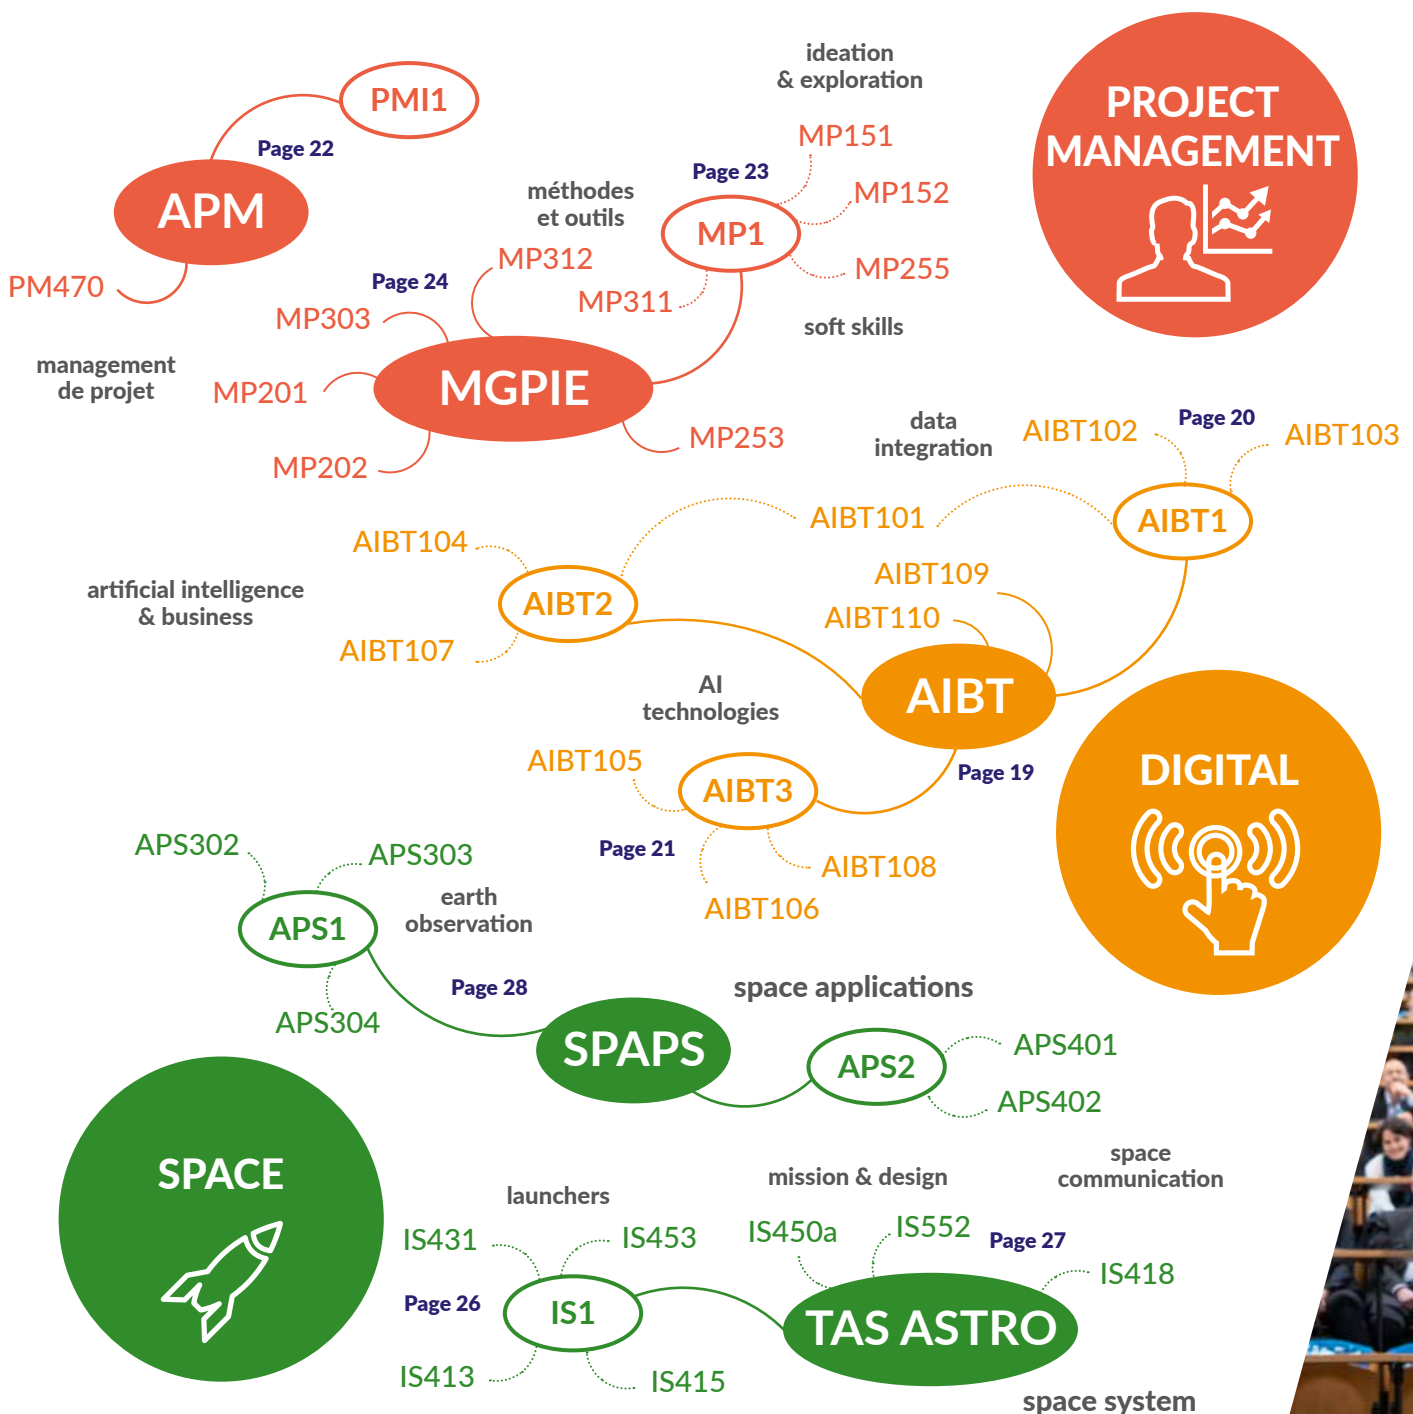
PMI1

Page 22

APM

PM470

ideation
& exploration

MP151

Page 23

MP152

méthodes
et outils

MP1

MP255

MP312

Page 24

MP311

soft skills

MP303

management
de projet

MGPIE

MP201

MP253

MP202

PROJECT
MANAGEMENT

data
integration

AIBT102

Page 20

AIBT103

AIBT101

AIBT1

AIBT104

AIBT2

AIBT109

artificial intelligence
& business

AIBT110

AIBT107

AI
technologies

AIBT

AIBT105

AIBT3

Page 19

DIGITAL

Page 21

APS302

APS303

AIBT108

earth
observation

APS1

AIBT106

Page 28

space applications

APS304

SPAPS

APS2

APS401

APS402

SPACE

space
communication

mission & design

launchers

IS431

IS453

IS450a

IS552

Page 27

IS418

Page 26

IS1

TAS ASTRO

IS413

IS415

space system